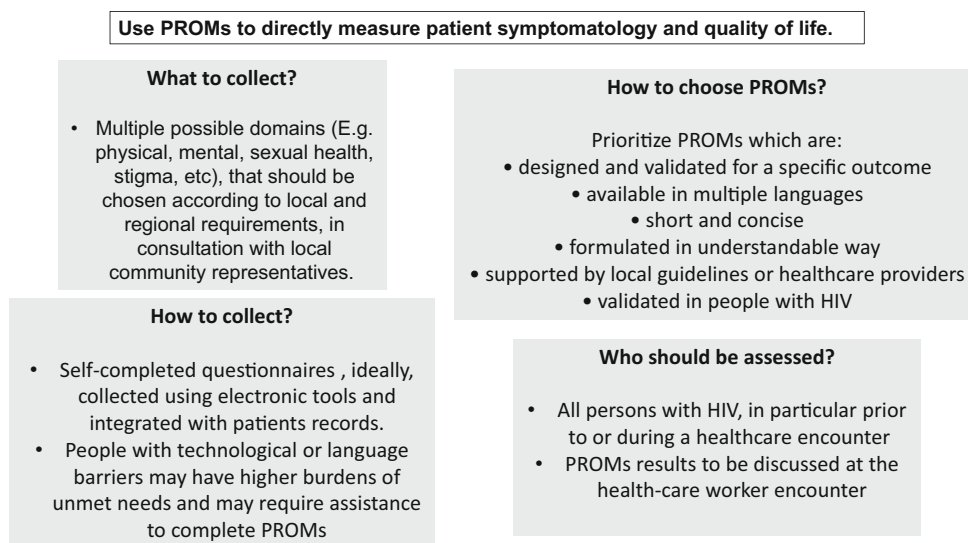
Use PROMs to directly measure patient symptomatology and quality of life.

What to collect?

• Multiple possible domains (E.g. physical, mental, sexual health, stigma, etc), that should be chosen according to local and regional requirements, in consultation with local community representatives.

How to choose PROMs?

Prioritize PROMs which are:
• designed and validated for a specific outcome
• available in multiple languages
• short and concise
• formulated in understandable way
• supported by local guidelines or healthcare providers
• validated in people with HIV

How to collect?

• Self-completed questionnaires , ideally, collected using electronic tools and integrated with patients records.
• People with technological or language barriers may have higher burdens of unmet needs and may require assistance to complete PROMs

Who should be assessed?

• All persons with HIV, in particular prior to or during a healthcare encounter
• PROMs results to be discussed at the health-care worker encounter